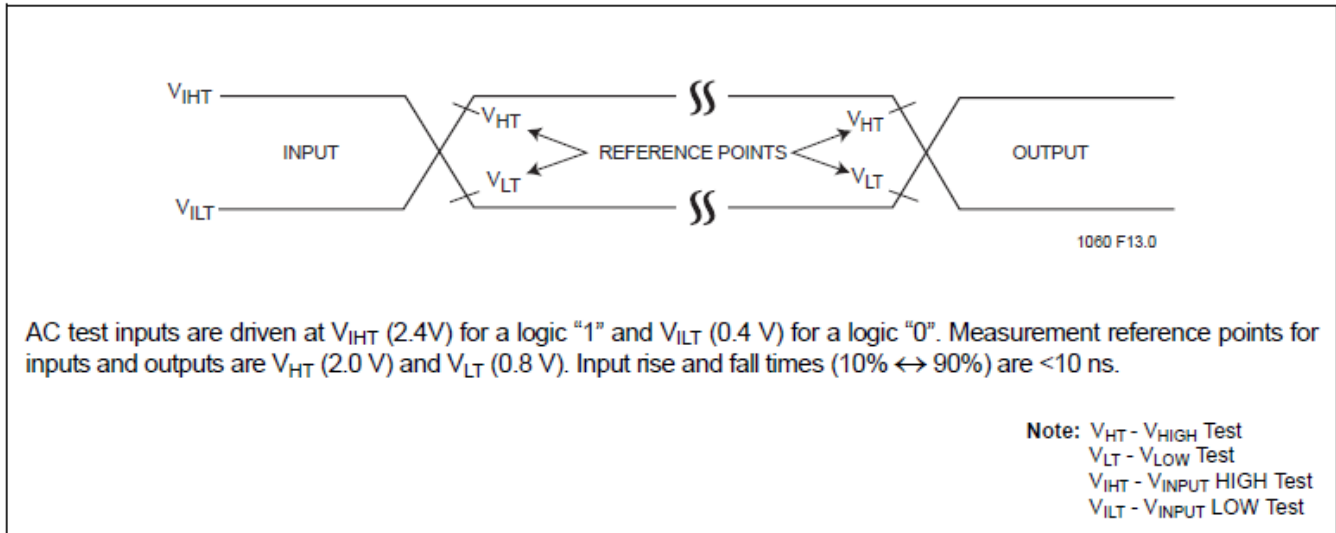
$V_{IHT}$

$V_{HT}$

$V_{HT}$

INPUT

REFERENCE POINTS

OUTPUT

$V_{LT}$

$V_{LT}$

$V_{ILT}$

1060 F13.0

AC test inputs are driven at $V_{IHT}$ (2.4V) for a logic “1” and $V_{ILT}$ (0.4 V) for a logic “0”. Measurement reference points for inputs and outputs are $V_{HT}$ (2.0 V) and $V_{LT}$ (0.8 V). Input rise and fall times (10% $\leftrightarrow$ 90%) are <10 ns.

Note: $V_{HT}$ - $V_{HIGH}$ Test
$V_{LT}$ - $V_{LOW}$ Test
$V_{IHT}$ - $V_{INPUT}$ HIGH Test
$V_{ILT}$ - $V_{INPUT}$ LOW Test